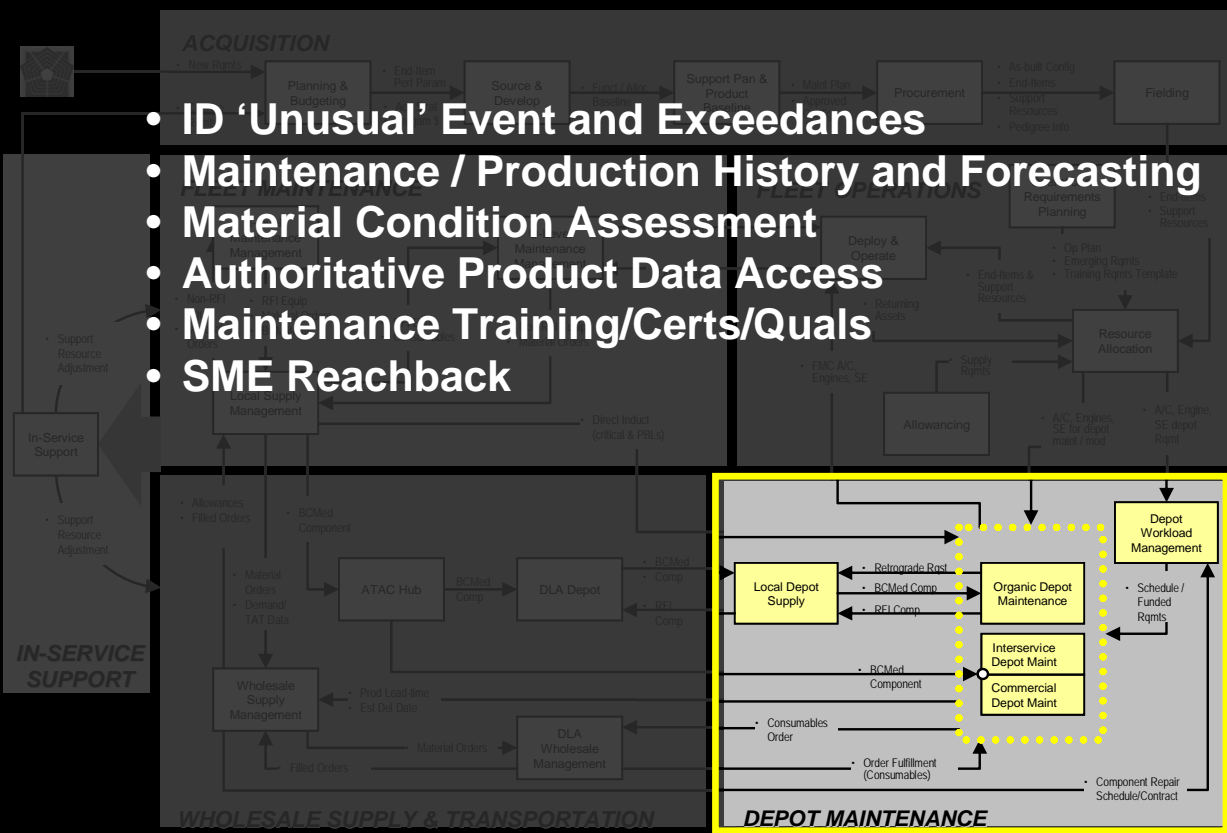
ACQUISITION

• New Rqmts

Planning & Budgeting

• End Item Perf Param

Source & Develop

• Fund / Alloc Baseline

Support Pan & Product Baseline

• Maint Plan

Procurement

• As-built Config
• End-Items
• Support Resources
• Pedigree Info

Fielding

• ID 'Unusual' Event and Exceedances
• Maintenance / Production History and Forecasting
• Material Condition Assessment
• Authoritative Product Data Access
• Maintenance Training/Certs/Quals
• SME Reachback

FLEET MAINTENANCE

FLEET OPERATIONS

Requirements Planning

• End-Items
• Support Resources

Maintenance Management

Maintenance Management

Deploy & Operate

• Op Plan
• Emerging Rqmts
• Training Rqmts Template

• Non-RFI

• RFI Equip

• End-Items & Support Resources

• Returning Assets

Resource Allocation

• Support Resource Adjustment

• Supply Rqmts

• FMC A/C, Engines, SE

Local Supply Management

• Direct Induct (critical & PBLs)

Allowancing

• A/C, Engines, SE for depot maint / mod

• A/C, Engine, SE depot Rqmt

In-Service Support

• Allowances
• Filled Orders

• BCMed Component

• Support Resource Adjustment

• Material Orders
• Demand/ TAT Data

ATAC Hub

• BCMed Comp

DLA Depot

• BCMed Comp

• RFI Comp

IN-SERVICE SUPPORT

Wholesale Supply Management

• Prod Lead-time
• Est Del Date

• Material Orders

DLA Wholesale Management

• Filled Orders

WHOLESALE SUPPLY & TRANSPORTATION

Depot Workload Management

Local Depot Supply

• Retrograde Rqst
• BCMed Comp
• RFI Comp

Organic Depot Maintenance

• Schedule / Funded Rqmts

Interservice Depot Maint

• BCMed Component

Commercial Depot Maint

• Consumables Order

• Order Fulfillment (Consumables)

• Component Repair Schedule/Contract

DEPOT MAINTENANCE